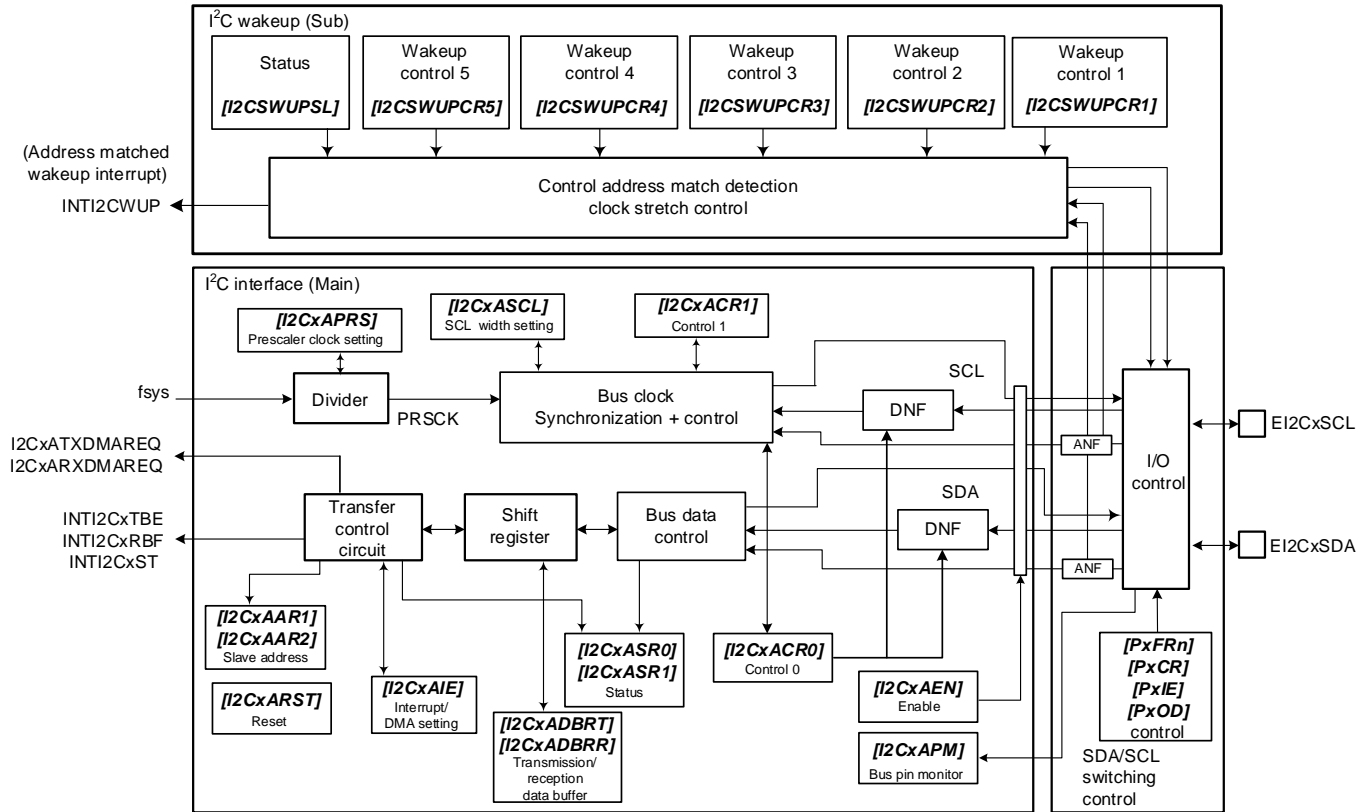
I$^2$C wakeup (Sub)

Status
[I2CSWUPSL]

Wakeup control 5
[I2CSWUPCR5]

Wakeup control 4
[I2CSWUPCR4]

Wakeup control 3
[I2CSWUPCR3]

Wakeup control 2
[I2CSWUPCR2]

Wakeup control 1
[I2CSWUPCR1]

(Address matched wakeup interrupt)
INTI2CWUP

Control address match detection
clock stretch control

I$^2$C interface (Main)

[I2CxAPRS]
Prescaler clock setting

[I2CxASCL]
SCL width setting

[I2CxACR1]
Control 1

fsys

Divider

PRSCK

Bus clock
Synchronization + control

SCL

DNF

ANF

I/O control

EI2CxSCL

I2CxATXDMAREQ
I2CxARXDMAREQ

INTI2CxTBE
INTI2CxRBF
INTI2CxST

Transfer control circuit

Shift register

Bus data control

SDA

DNF

ANF

EI2CxSDA

[I2CxAAR1]
[I2CxAAR2]
Slave address

[I2CxASR0]
[I2CxASR1]
Status

[I2CxACR0]
Control 0

[PxFRn]
[PxCR]
[PxIE]
[PxOD]
control

[I2CxARST]
Reset

[I2CxAIE]
Interrupt/
DMA setting

[I2CxADBRT]
[I2CxADBRR]
Transmission/
reception
data buffer

[I2CxAEN]
Enable

[I2CxAPM]
Bus pin monitor

SDA/SCL
switching
control